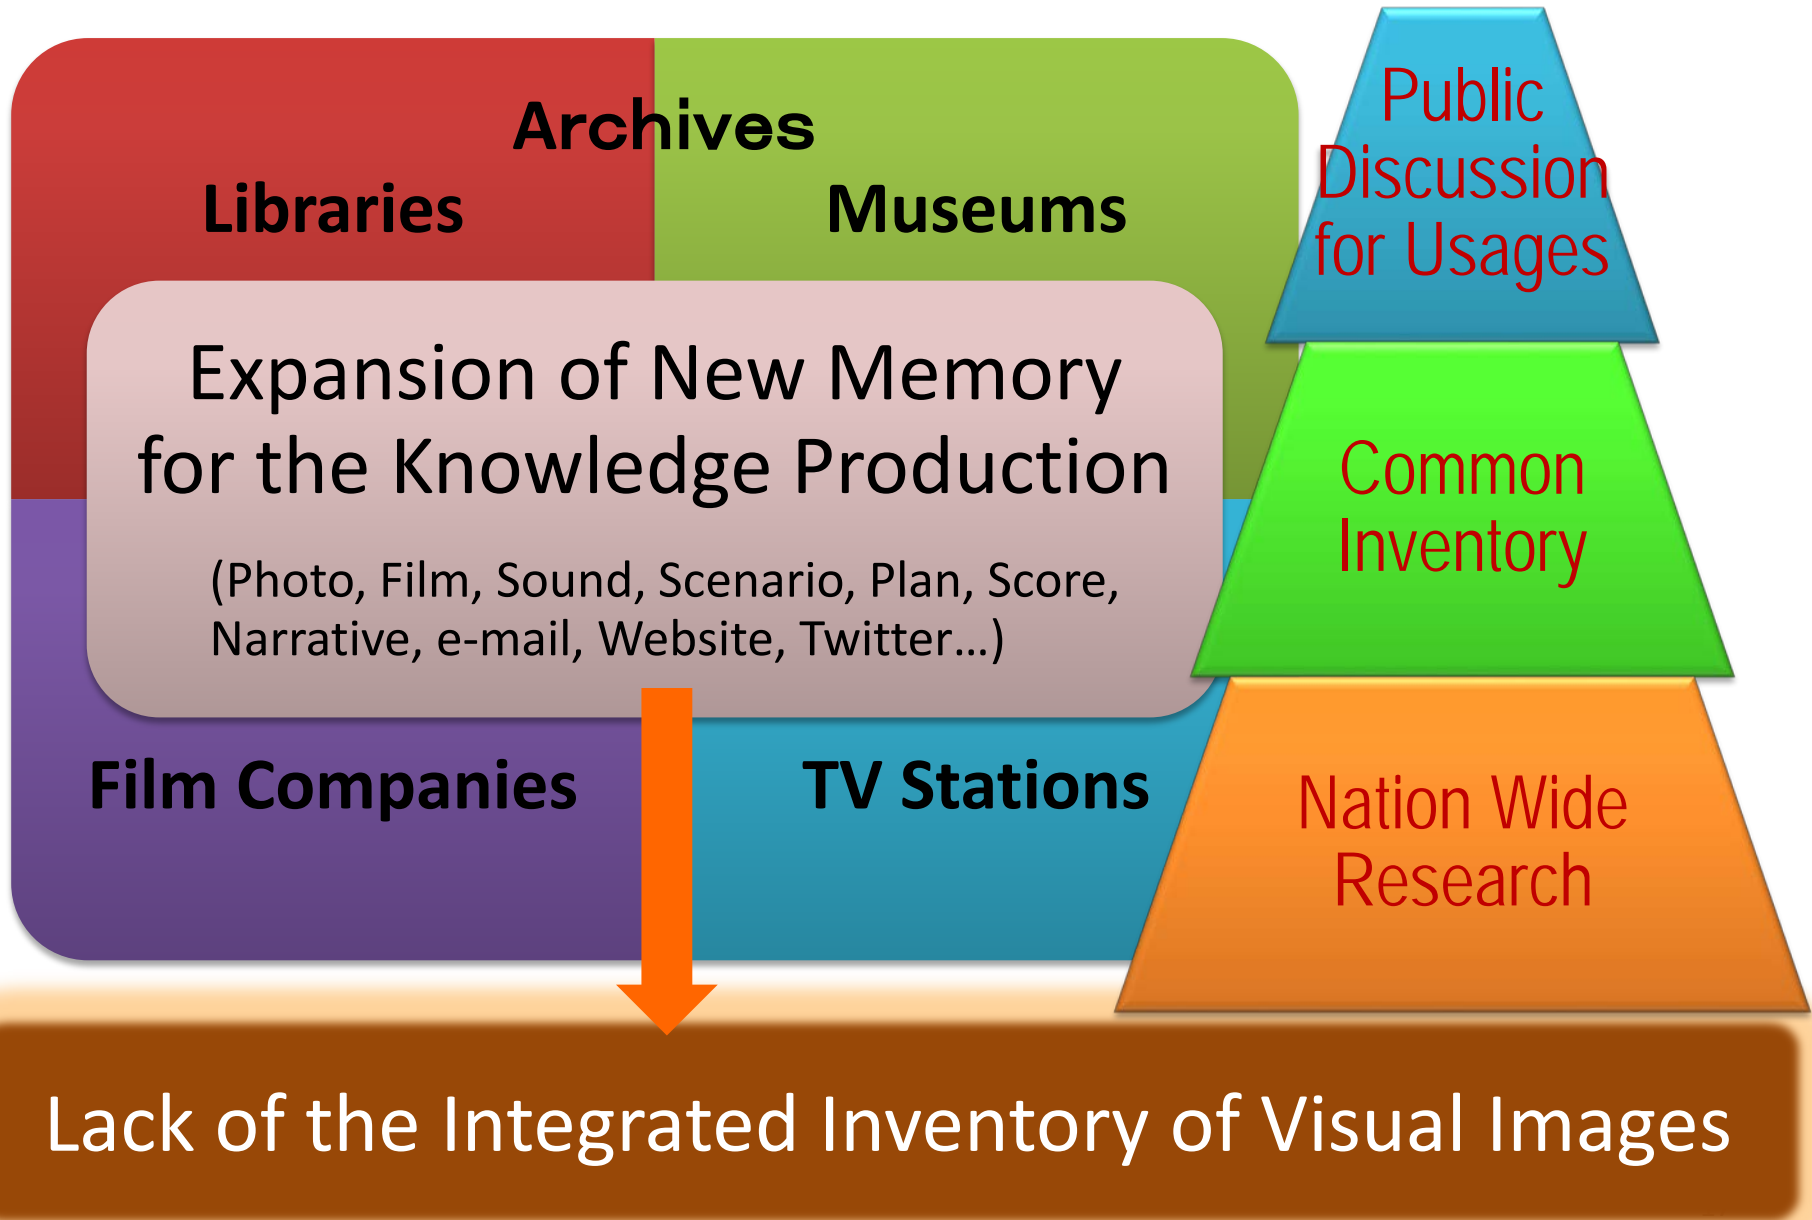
Archives
Libraries
Museums

Expansion of New Memory for the Knowledge Production

(Photo, Film, Sound, Scenario, Plan, Score, Narrative, e-mail, Website, Twitter...)

Film Companies
TV Stations

Public Discussion for Usages

Common Inventory

Nation Wide Research

Lack of the Integrated Inventory of Visual Images